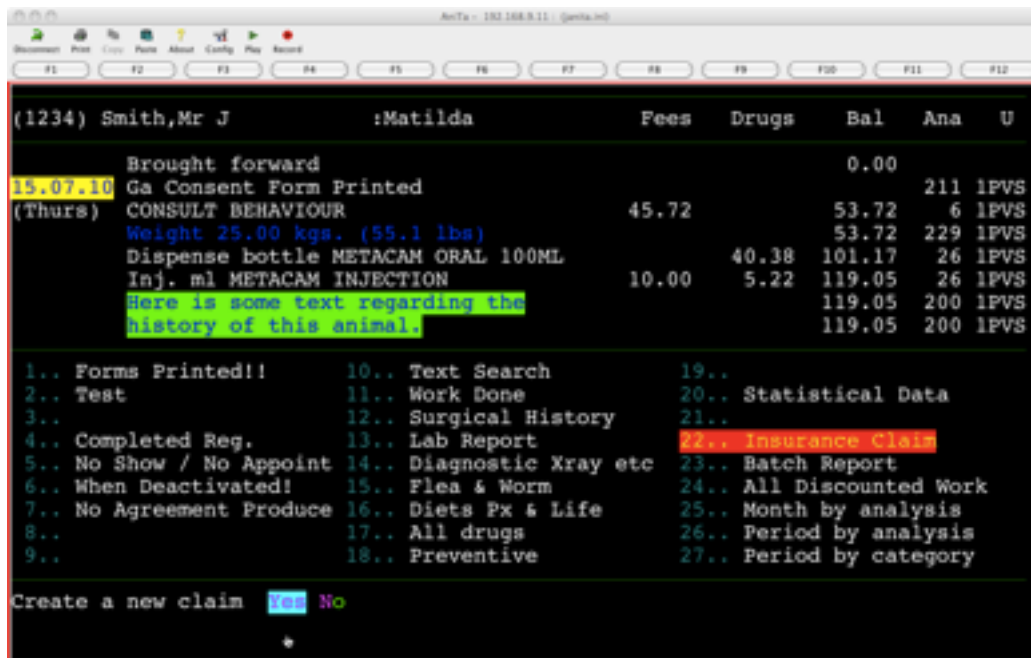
AniTa - 192.168.9.11 - (anita.ini)

Disconnect Print Copy Paste About Config Play Record

F1 F2 F3 F4 F5 F6 F7 F8 F9 F10 F11 F12

(1234) Smith,Mr J :Matilda Fees Drugs Bal Ana U

| | | Fees | Drugs | Bal | Ana | U |
|---|---|---|---|---|---|---|
| | Brought forward | | | 0.00 | | |
| 15.07.10 | Ga Consent Form Printed | | | | 211 | 1PVS |
| (Thurs) | CONSULT BEHAVIOUR | 45.72 | | 53.72 | 6 | 1PVS |
| | Weight 25.00 kgs. (55.1 lbs) | | | 53.72 | 229 | 1PVS |
| | Dispense bottle METACAM ORAL 100ML | | 40.38 | 101.17 | 26 | 1PVS |
| | Inj. ml METACAM INJECTION | 10.00 | 5.22 | 119.05 | 26 | 1PVS |
| | Here is some text regarding the | | | 119.05 | 200 | 1PVS |
| | history of this animal. | | | 119.05 | 200 | 1PVS |

1.. Forms Printed!!
2.. Test
3..
4.. Completed Reg.
5.. No Show / No Appoint
6.. When Deactivated!
7.. No Agreement Produce
8..
9..

10.. Text Search
11.. Work Done
12.. Surgical History
13.. Lab Report
14.. Diagnostic Xray etc
15.. Flea & Worm
16.. Diets Px & Life
17.. All drugs
18.. Preventive

19..
20.. Statistical Data
21..
22.. Insurance Claim
23.. Batch Report
24.. All Discounted Work
25.. Month by analysis
26.. Period by analysis
27.. Period by category

Create a new claim Yes No